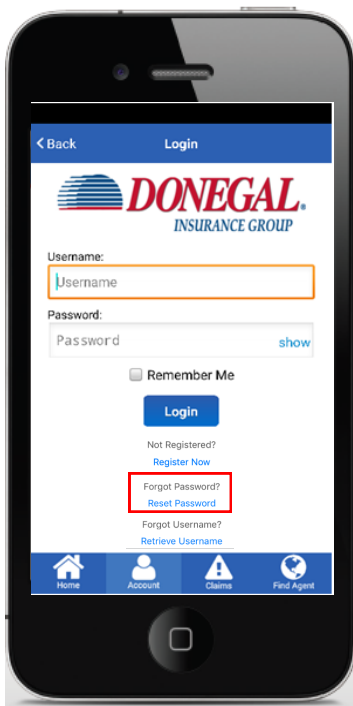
Back

Login

DONEGAL.
INSURANCE GROUP

Username:
Username

Password:
Password
show

Remember Me

Login

Not Registered?
Register Now

Forgot Password?
Reset Password

Forgot Username?
Retrieve Username

Home
Account
Claims
Find Agent